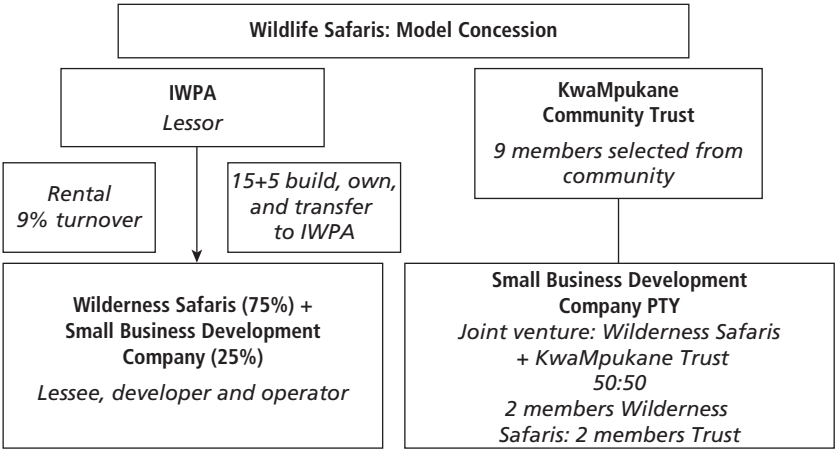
Wildlife Safaris: Model Concession

IWPA
Lessor

Rental
9% turnover

15+5 build, own, and transfer to IWPA

KwaMpukane Community Trust
9 members selected from community

Wilderness Safaris (75%) + Small Business Development Company (25%)
Lessee, developer and operator

Small Business Development Company PTY
Joint venture: Wilderness Safaris + KwaMpukane Trust
50:50
2 members Wilderness Safaris: 2 members Trust